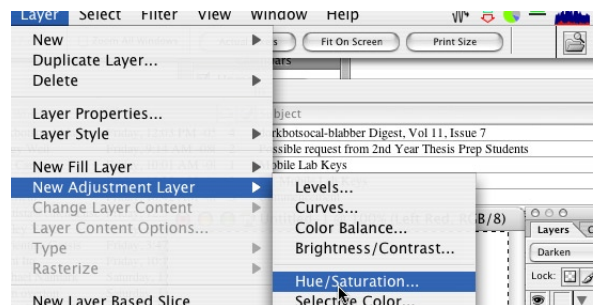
Layer Select Filter View Window Help

New
Duplicate Layer...
Delete

Layer Properties...
Layer Style

New Fill Layer
New Adjustment Layer
Change Layer Content
Layer Content Options...
Type
Rasterize

New Layer Based Slice

Fit On Screen
Print Size

bject
rkbotsocal-blabber Digest, Vol 11, Issue 7
ssible request from 2nd Year Thesis Prep Students
bile Lab Keys

Levels...
Curves...
Color Balance...
Brightness/Contrast...

Hue/Saturation...
Selective Color...

B/8)

Layers
Darken
Lock: